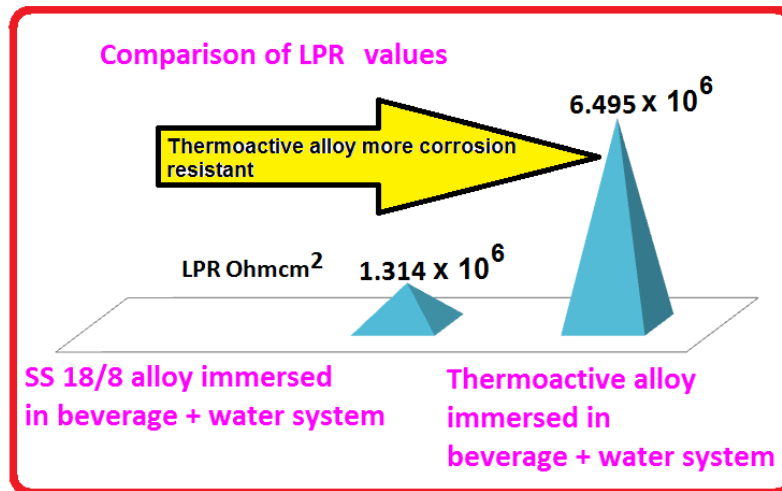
Comparison of LPR values

Thermoactive alloy more corrosion resistant

$6.495 \times 10^6$

LPR Ohmcm$^2$

$1.314 \times 10^6$

SS 18/8 alloy immersed in beverage + water system

Thermoactive alloy immersed in beverage + water system